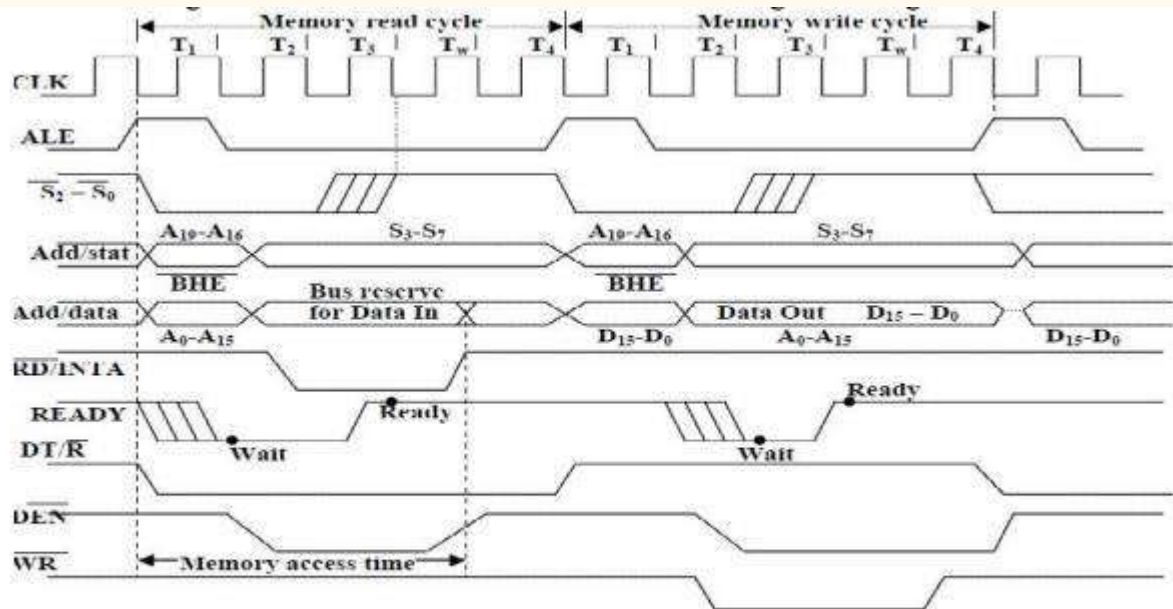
Memory read cycle
Memory write cycle
$T_1$ $T_2$ $T_3$ $T_w$ $T_4$ $T_1$ $T_2$ $T_3$ $T_w$ $T_4$
CLK
ALE
$\overline{S_2 - S_0}$
$A_{19}$-$A_{16}$
$S_3$-$S_7$
$A_{19}$-$A_{16}$
$S_3$-$S_7$
Add/stat
$\overline{BHE}$
$\overline{BHE}$
Bus reserve for Data In
Add/data
Data Out $D_{15} - D_0$
$A_0$-$A_{15}$
$D_{15}$-$D_0$
$A_0$-$A_{15}$
$D_{15}$-$D_0$
$\overline{RD}/\overline{INTA}$
Ready
READY
Ready
Wait
Wait
DT/$\overline{R}$
$\overline{DEN}$
$\overline{WR}$
Memory access time